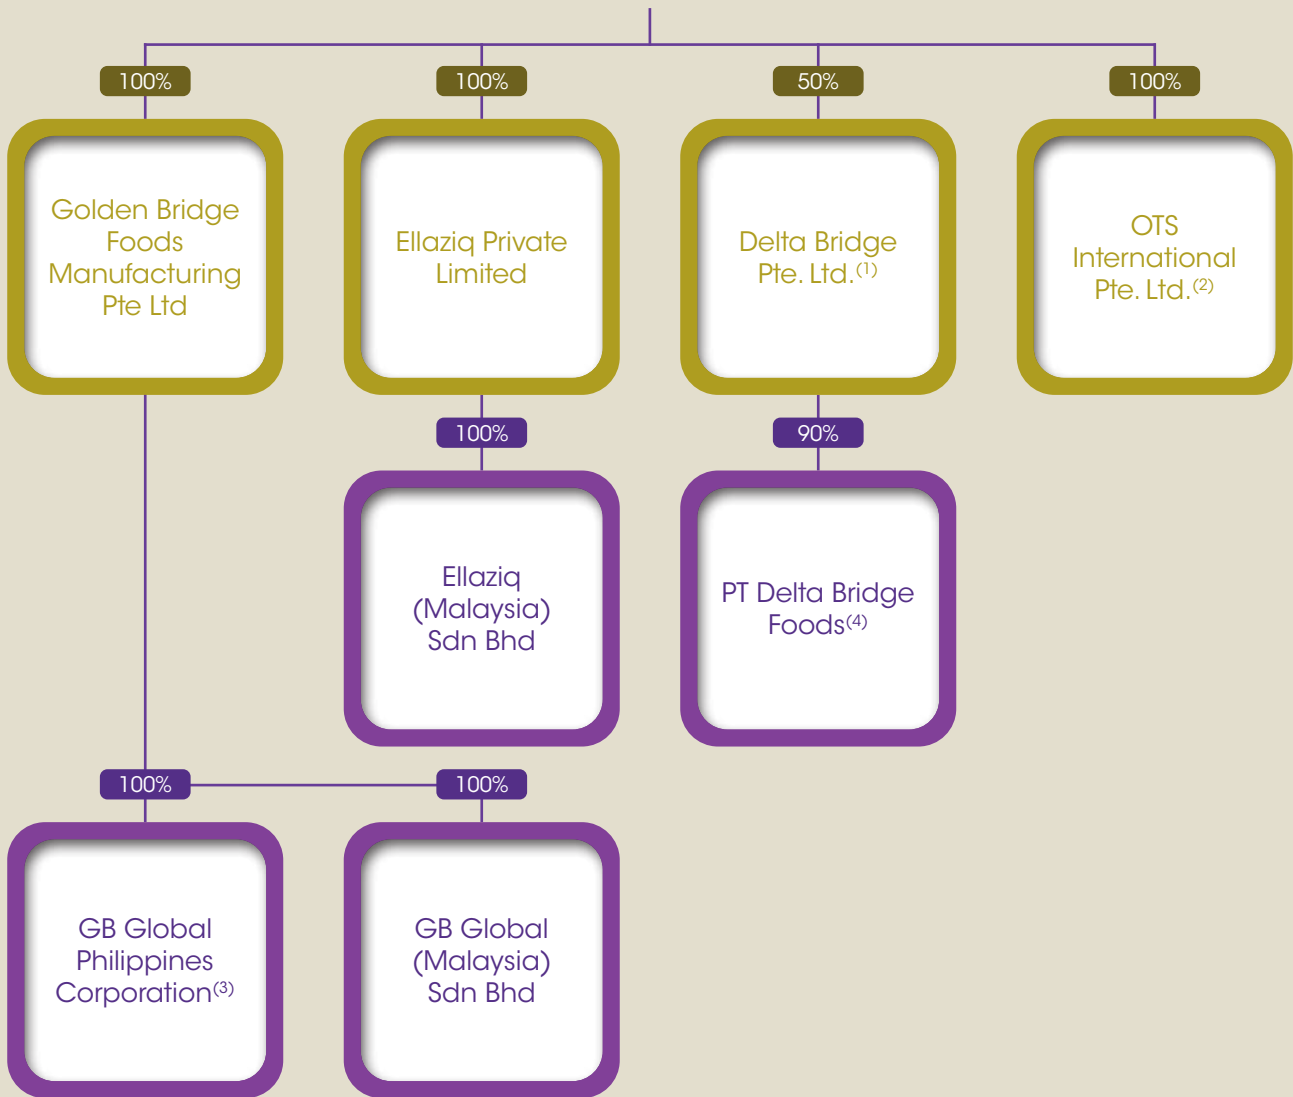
100%

Golden Bridge Foods Manufacturing Pte Ltd

100%

Ellaziq Private Limited

50%

Delta Bridge Pte. Ltd.$^{(1)}$

100%

OTS International Pte. Ltd.$^{(2)}$

100%

Ellaziq (Malaysia) Sdn Bhd

90%

PT Delta Bridge Foods$^{(4)}$

100%

100%

GB Global Philippines Corporation$^{(3)}$

GB Global (Malaysia) Sdn Bhd